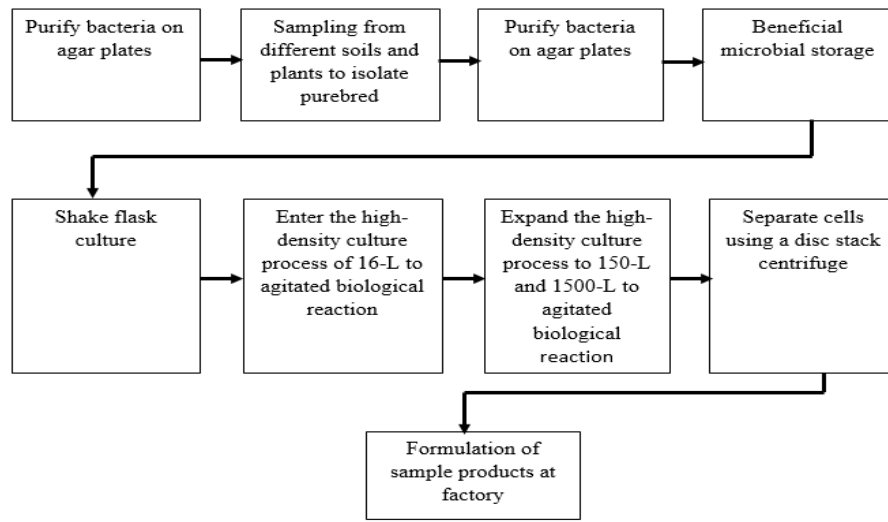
Purify bacteria on agar plates

Sampling from different soils and plants to isolate purebred

Purify bacteria on agar plates

Beneficial microbial storage

Shake flask culture

Enter the high-density culture process of 16-L to agitated biological reaction

Expand the high-density culture process to 150-L and 1500-L to agitated biological reaction

Separate cells using a disc stack centrifuge

Formulation of sample products at factory